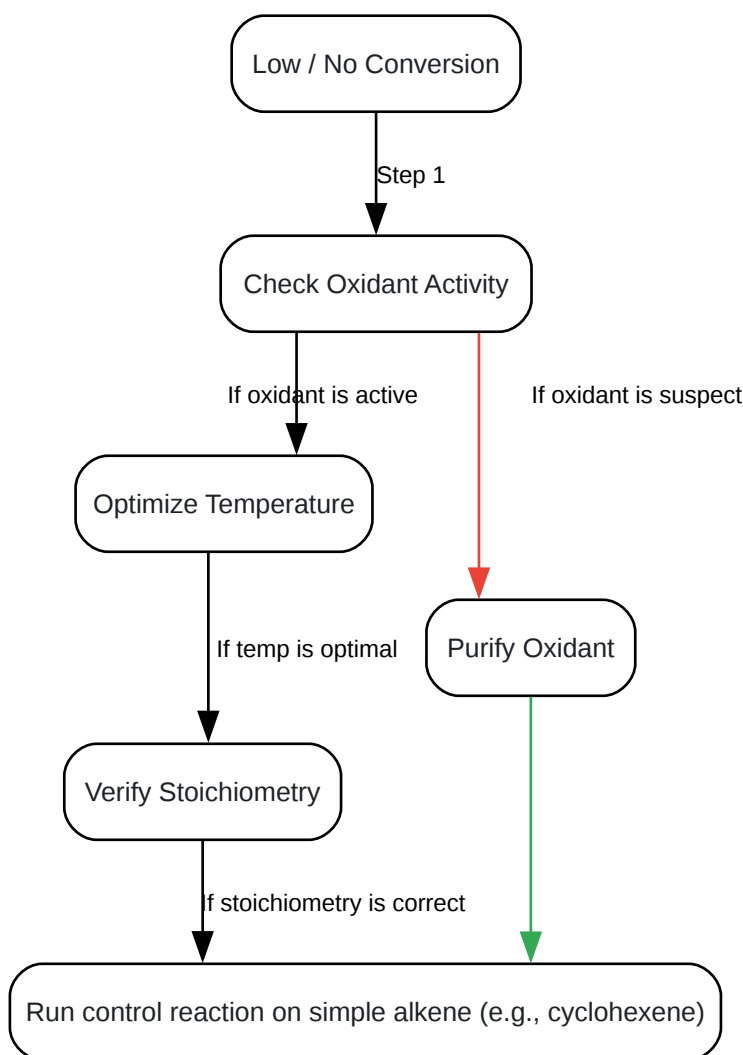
Low / No Conversion

Step 1

Check Oxidant Activity

If oxidant is active

If oxidant is suspect

Optimize Temperature

If temp is optimal

Purify Oxidant

Verify Stoichiometry

If stoichiometry is correct

Run control reaction on simple alkene (e.g., cyclohexene)